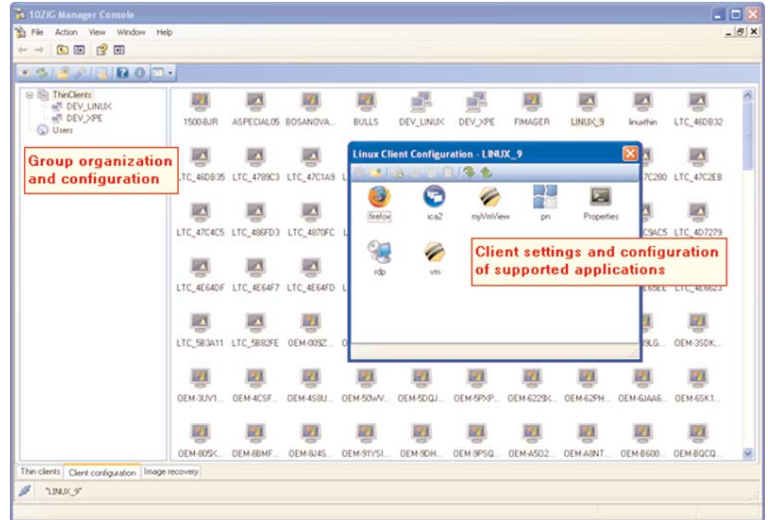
10ZiG Manager Console

File Action View Window Help

ThinClients
DEV_LINUX
DEV_XPE
Users

Group organization and configuration

1500-BJR ASPECIAL05 BOSANOVA... BULLS DEV_LINUX DEV_XPE FIMAGER LINUX_9 linuxthin LTC_46DB32

LTC_46DB35 LTC_4789C3 LTC_47C1A9 7C280 LTC_47C2EB

LTC_47C4C5 LTC_486FD3 LTC_4870FC 9AC5 LTC_4D7279

LTC_4E64DF LTC_4E64F7 LTC_4E64FD LTC_4E6623

LTC_5B3A11 LTC_5B82FE OEM-009Z... 9LG... OEM-3SDK...

OEM-3UV1... OEM-4CSF... OEM-4S8U... OEM-50WV... OEM-5DQJ... OEM-5PXP... OEM-6229K... OEM-62PH... OEM-6JAA6... OEM-6SK1...

OEM-805K... OEM-8BMF... OEM-8J4S... OEM-91YSI... OEM-9DH... OEM-9PSQ... OEM-A5O2... OEM-A8NT... OEM-B608... OEM-BQCQ...

Linux Client Configuration - LINUX_9

firefox ica2 myVmView pn Properties
rdp vm

Client settings and configuration of supported applications

Thin clients Client configuration Image recovery

"LINUX_9"